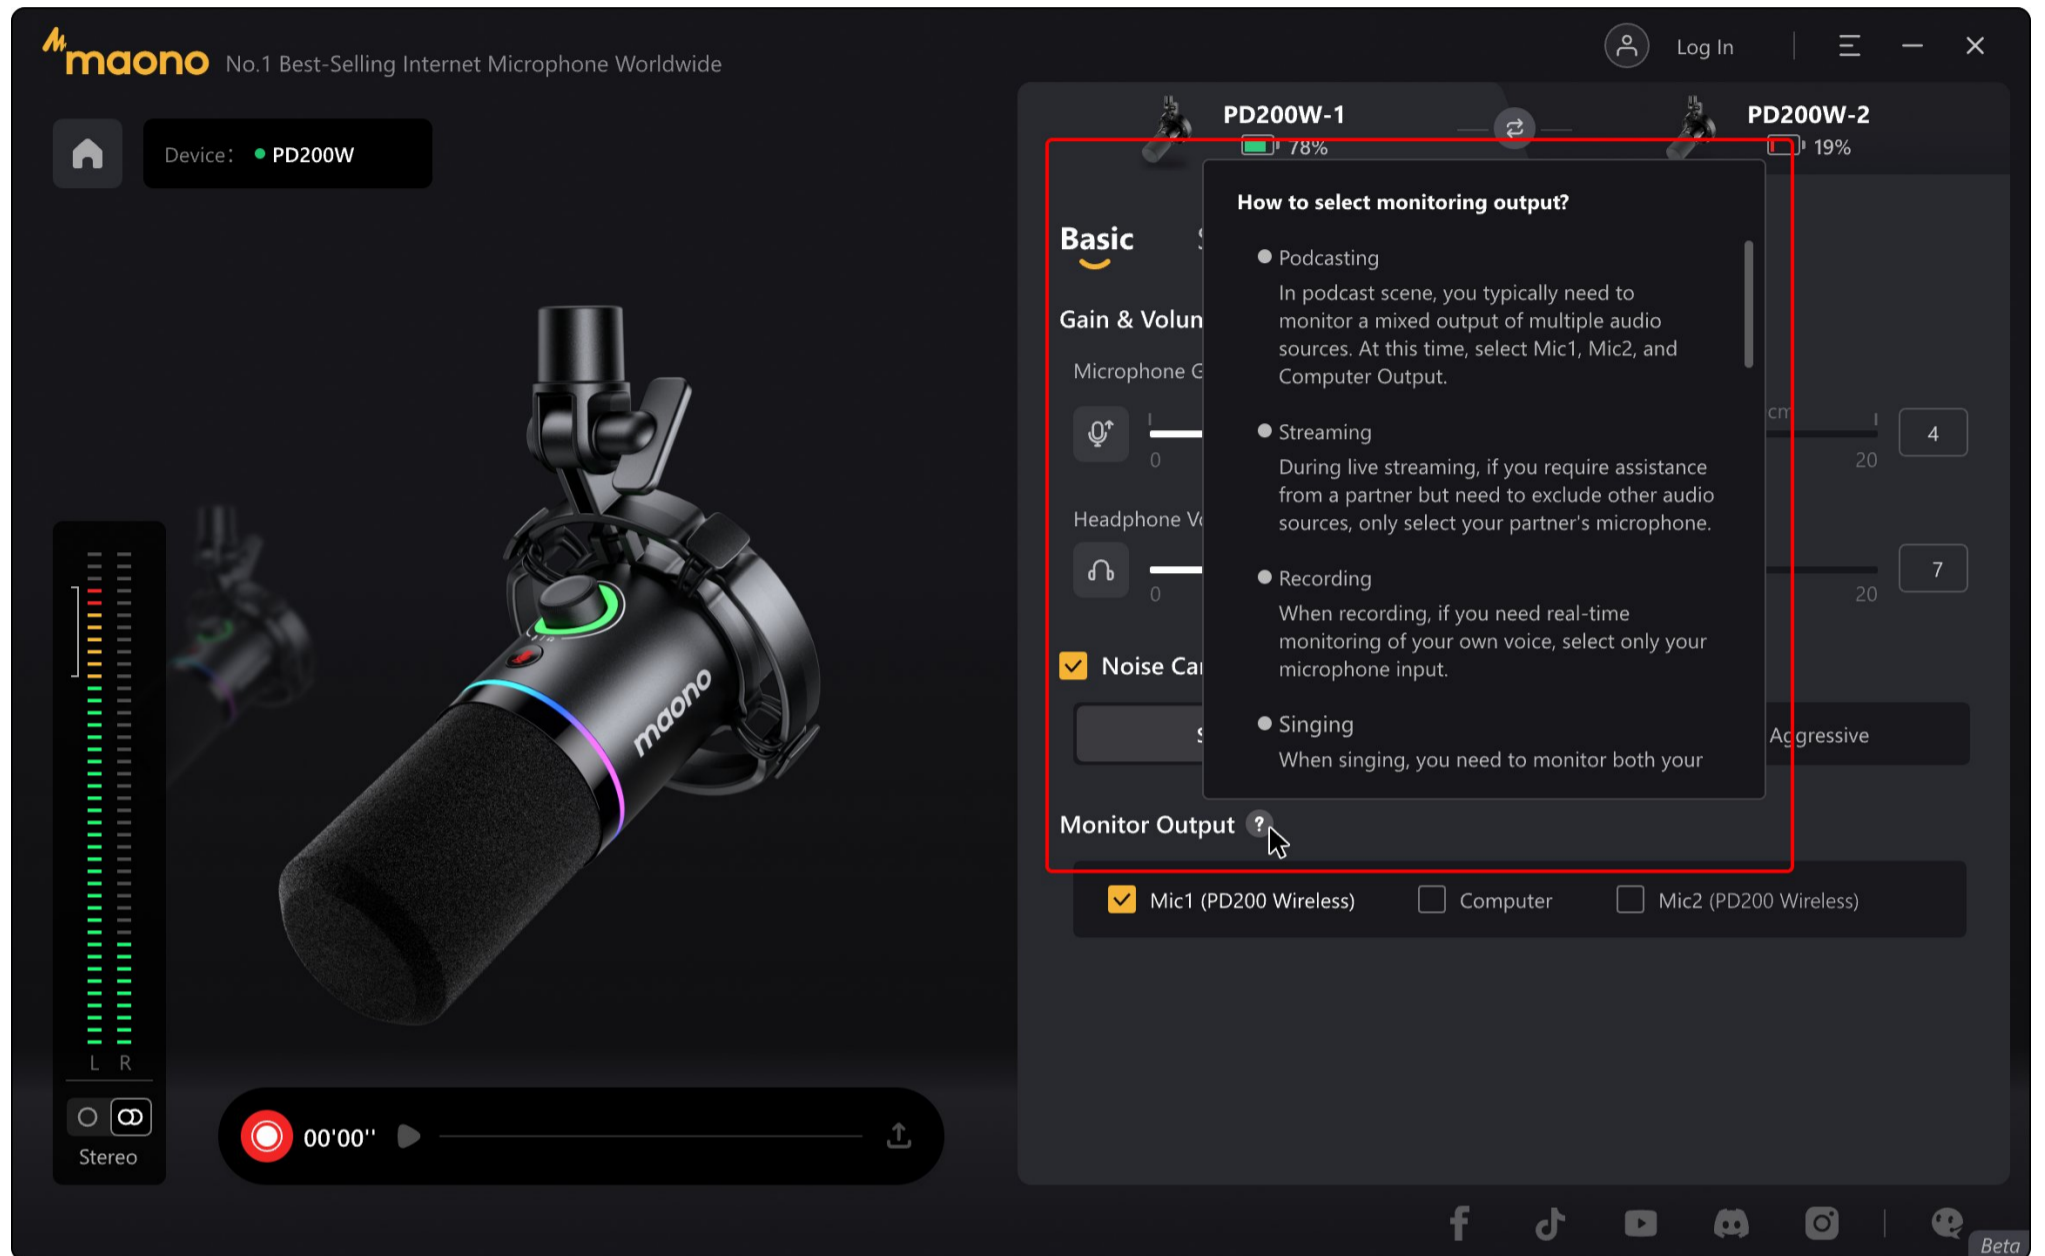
maono No.1 Best-Selling Internet Microphone Worldwide

Log In

Device: PD200W

PD200W-1
78%

PD200W-2
19%

Basic

Gain & Volun

Microphone G

0

20

4

Headphone V

0

20

7

Noise Ca

Aggressive

How to select monitoring output?

Podcasting
In podcast scene, you typically need to monitor a mixed output of multiple audio sources. At this time, select Mic1, Mic2, and Computer Output.

Streaming
During live streaming, if you require assistance from a partner but need to exclude other audio sources, only select your partner's microphone.

Recording
When recording, if you need real-time monitoring of your own voice, select only your microphone input.

Singing
When singing, you need to monitor both your

Monitor Output ?

Mic1 (PD200 Wireless)
Computer
Mic2 (PD200 Wireless)

L R

Stereo

00'00''

maono

Beta